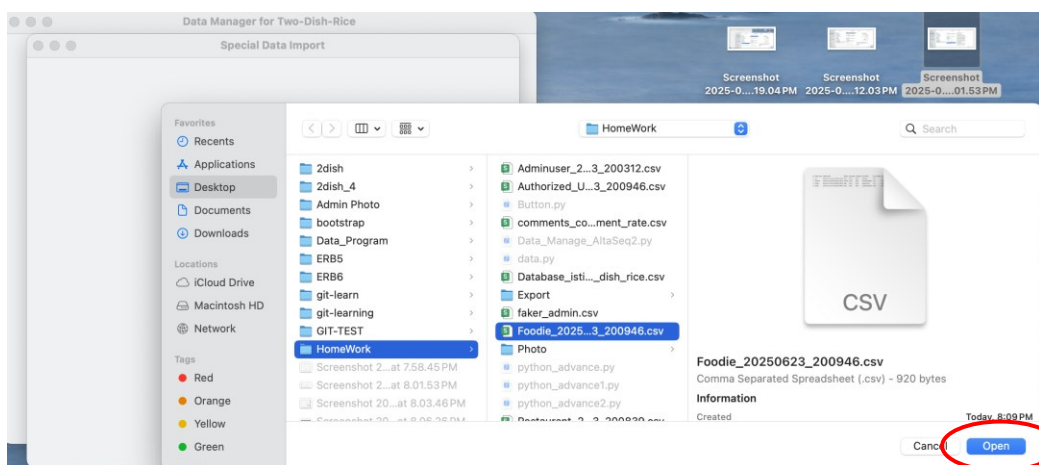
Data Manager for Two-Dish-Rice

Special Data Import

Screenshot 2025-0....19.04 PM
Screenshot 2025-0....12.03 PM
Screenshot 2025-0....01.53 PM

Favorites
Recents
Applications
Desktop
Documents
Downloads

Locations
iCloud Drive
Macintosh HD
Network

Tags
Red
Orange
Yellow
Green

HomeWork
Search

2dish
2dish_4
Admin Photo
bootstrap
Data_Program
ERB5
ERB6
git-learn
git-learning
GIT-TEST
HomeWork
Screenshot 2...at 7.58.45 PM
Screenshot 2...at 8.01.53 PM
Screenshot 20...at 8.03.46 PM
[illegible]

Adminuser_2...3_200312.csv
Authorized_U...3_200946.csv
Button.py
comments_co...ment_rate.csv
Data_Manage_AltaSeq2.py
data.py
Database_isti..._dish_rice.csv
Export
faker_admin.csv
Foodie_2025...3_200946.csv
Photo
python_advance.py
python_advance1.py
python_advance2.py
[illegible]

CSV

Foodie_20250623_200946.csv
Comma Separated Spreadsheet (.csv) - 920 bytes
Information
Created
Today, 8:09 PM

Cancel
Open